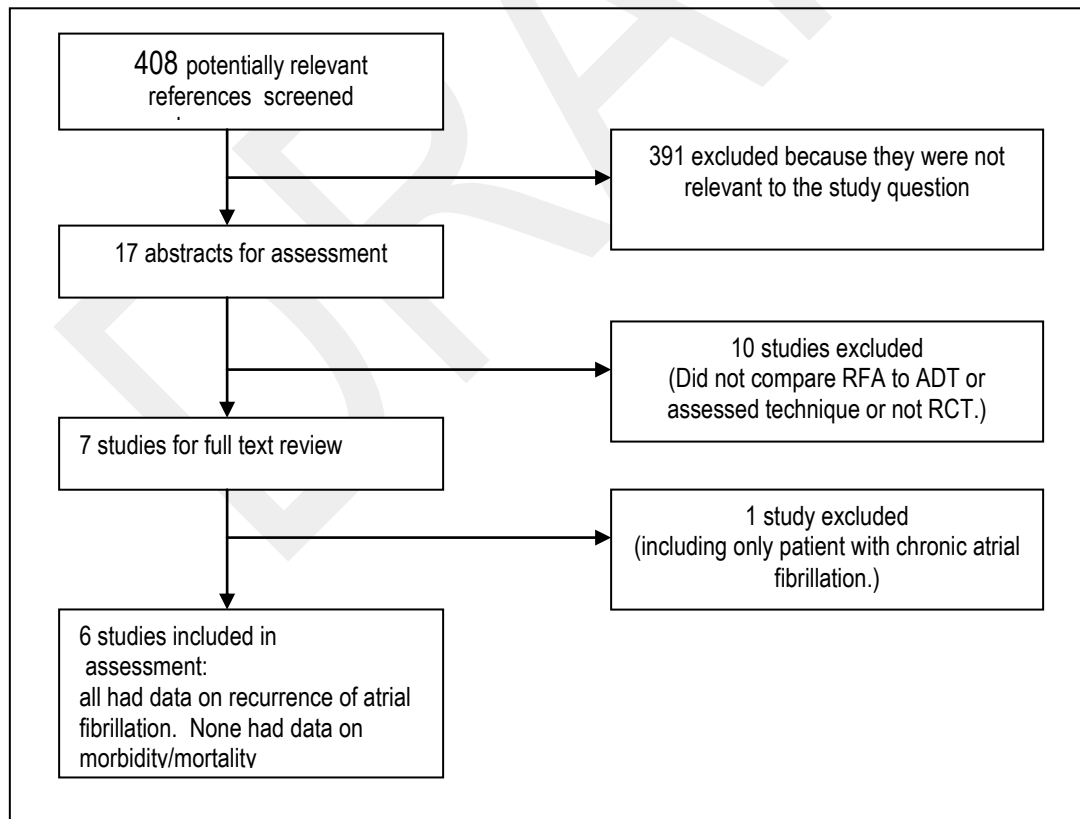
408 potentially relevant references screened

391 excluded because they were not relevant to the study question

17 abstracts for assessment

10 studies excluded (Did not compare RFA to ADT or assessed technique or not RCT.)

7 studies for full text review

1 study excluded (including only patient with chronic atrial fibrillation.)

6 studies included in assessment: all had data on recurrence of atrial fibrillation. None had data on morbidity/mortality

DRAFT